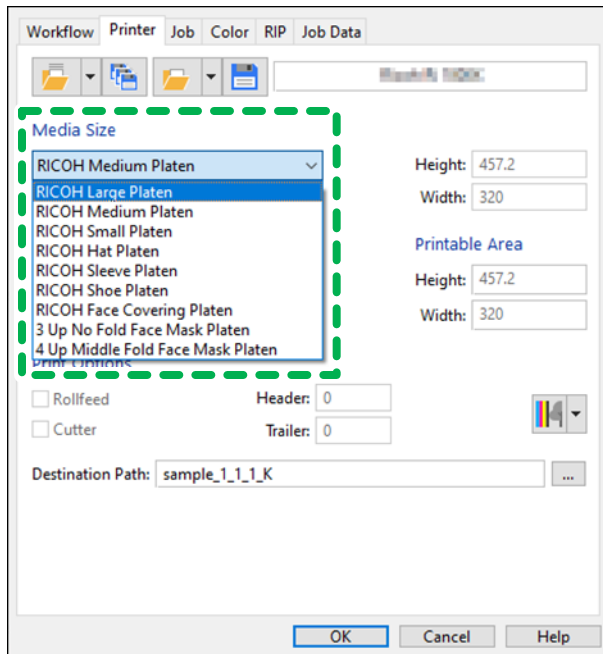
Workflow Printer Job Color RIP Job Data

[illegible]

Media Size

RICOH Medium Platen

RICOH Large Platen
RICOH Medium Platen
RICOH Small Platen
RICOH Hat Platen
RICOH Sleeve Platen
RICOH Shoe Platen
RICOH Face Covering Platen
3 Up No Fold Face Mask Platen
4 Up Middle Fold Face Mask Platen

Height: 457.2
Width: 320

Printable Area
Height: 457.2
Width: 320

Print Options

Rollfeed
Cutter
Header: 0
Trailer: 0

Destination Path: sample_1_1_1_K ...

OK Cancel Help